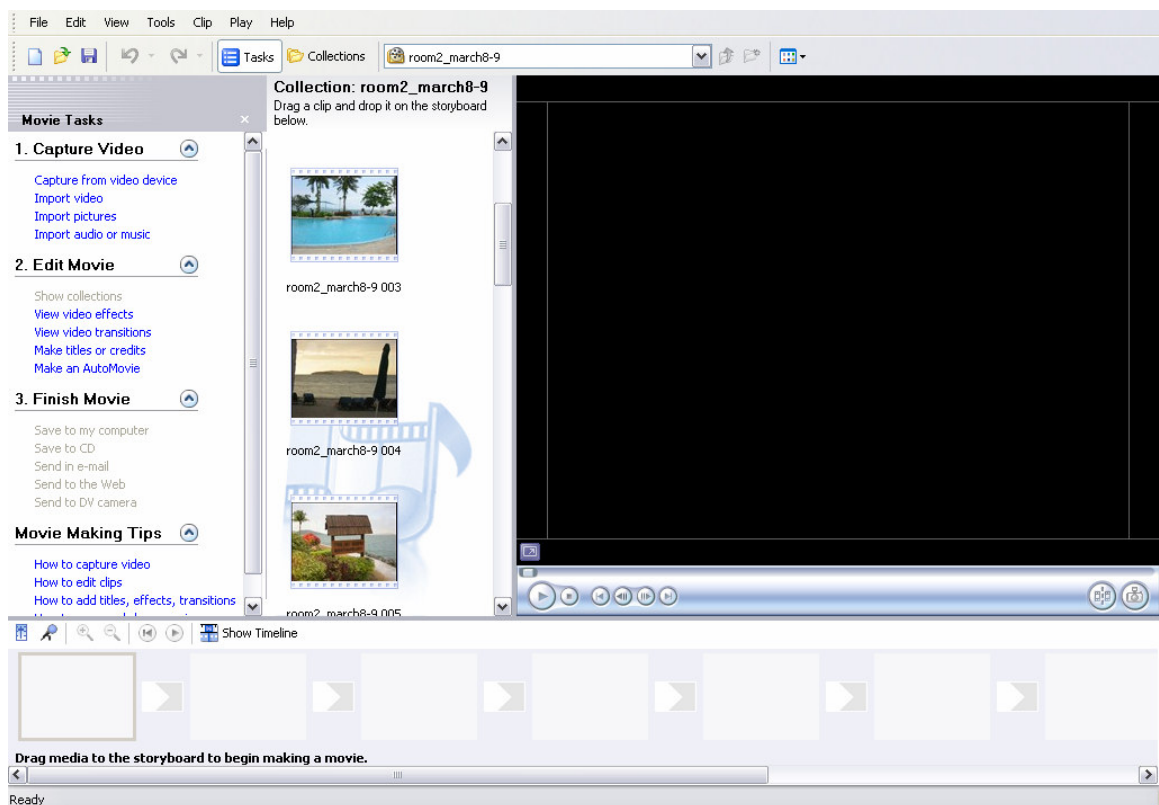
File Edit View Tools Clip Play Help

Tasks Collections room2_march8-9

Movie Tasks

1. Capture Video

Capture from video device
Import video
Import pictures
Import audio or music

2. Edit Movie

Show collections
View video effects
View video transitions
Make titles or credits
Make an AutoMovie

3. Finish Movie

Save to my computer
Save to CD
Send in e-mail
Send to the Web
Send to DV camera

Movie Making Tips

How to capture video
How to edit clips
How to add titles, effects, transitions
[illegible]

Collection: room2_march8-9
Drag a clip and drop it on the storyboard below.

room2_march8-9 003

room2_march8-9 004

room2_march8-9 005

Show Timeline

Drag media to the storyboard to begin making a movie.

Ready